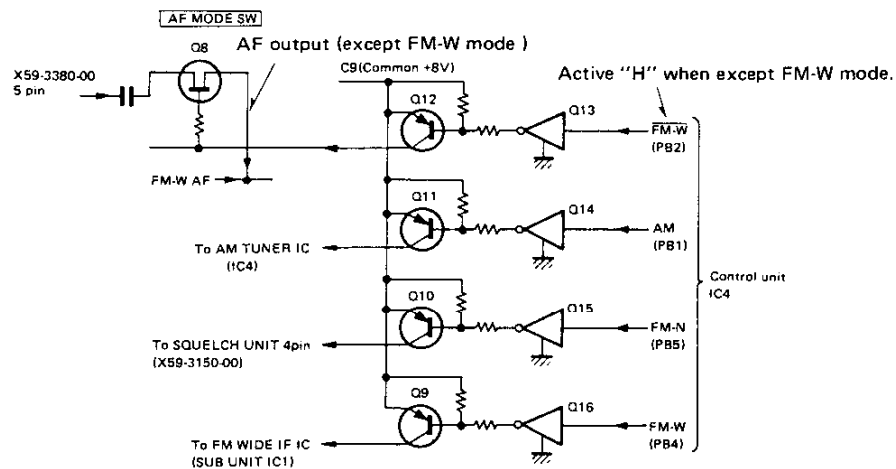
AF MODE SW

Q8

AF output (except FM-W mode )

X59-3380-00
5 pin

C9(Common +8V)

Active "H" when except FM-W mode.

Q12

Q13

$\overline{\text{FM-W}}$
(PB2)

FM-W AF

Q11

Q14

AM
(PB1)

To AM TUNER IC
(IC4)

Control unit
IC4

Q10

Q15

FM-N
(PB5)

To SQUELCH UNIT 4pin
(X59-3150-00)

Q9

Q16

FM-W
(PB4)

To FM WIDE IF IC
(SUB UNIT IC1)